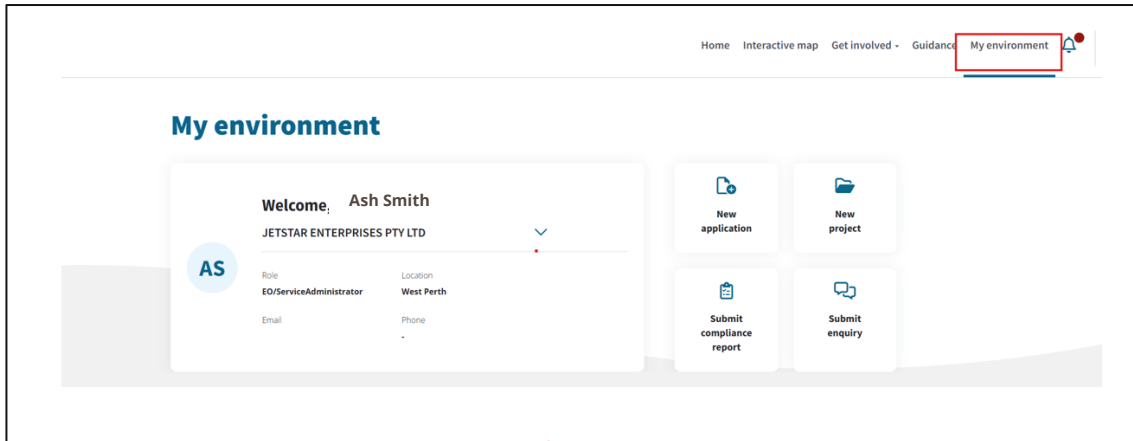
Home Interactive map Get involved Guidance My environment

My environment

Welcome, Ash Smith

JETSTAR ENTERPRISES PTY LTD

AS

Role
EO/ServiceAdministrator

Location
West Perth

Email

Phone
-

New application

New project

Submit compliance report

Submit enquiry